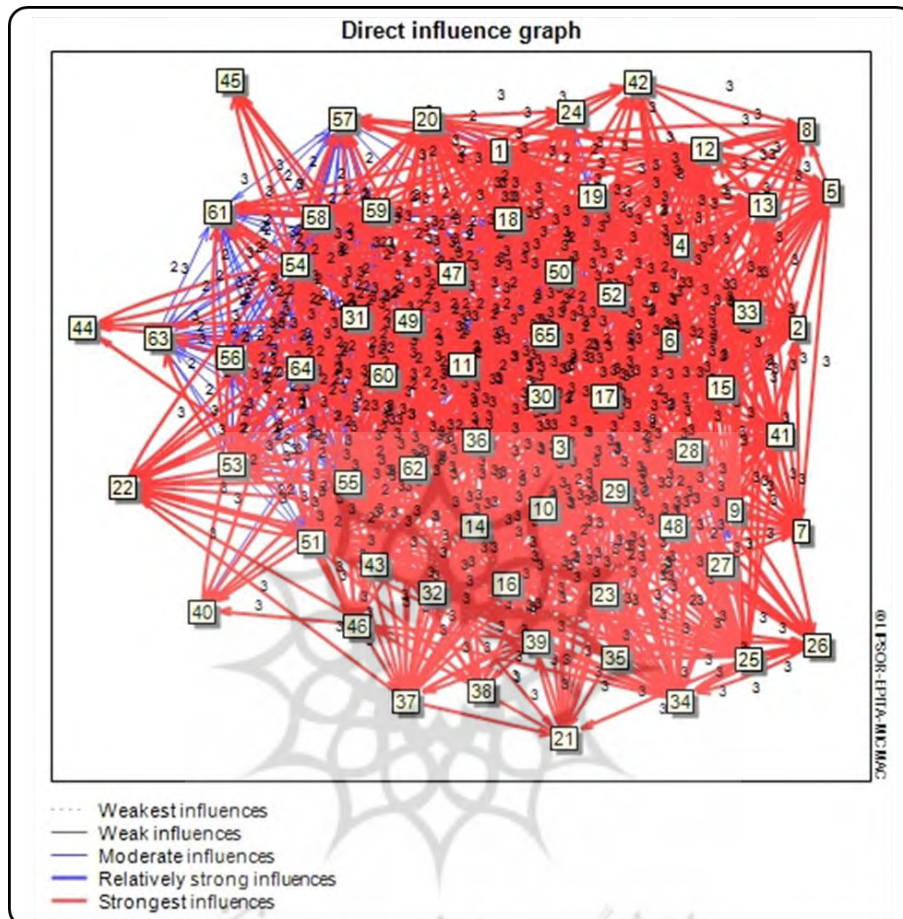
Direct influence graph

45
57
20
1
24
42
8
12
5
61
58
59
18
19
13
4
54
47
50
52
33
44
63
31
49
65
6
2
56
64
60
11
30
17
15
36
3
28
41
53
62
29
22
55
10
48
9
7
14
51
43
27
32
16
23
40
46
39
35
25
26
37
38
34
21

@LIPSOR-EPITA-MICMAC

Weakest influences
Weak influences
Moderate influences
Relatively strong influences
Strongest influences